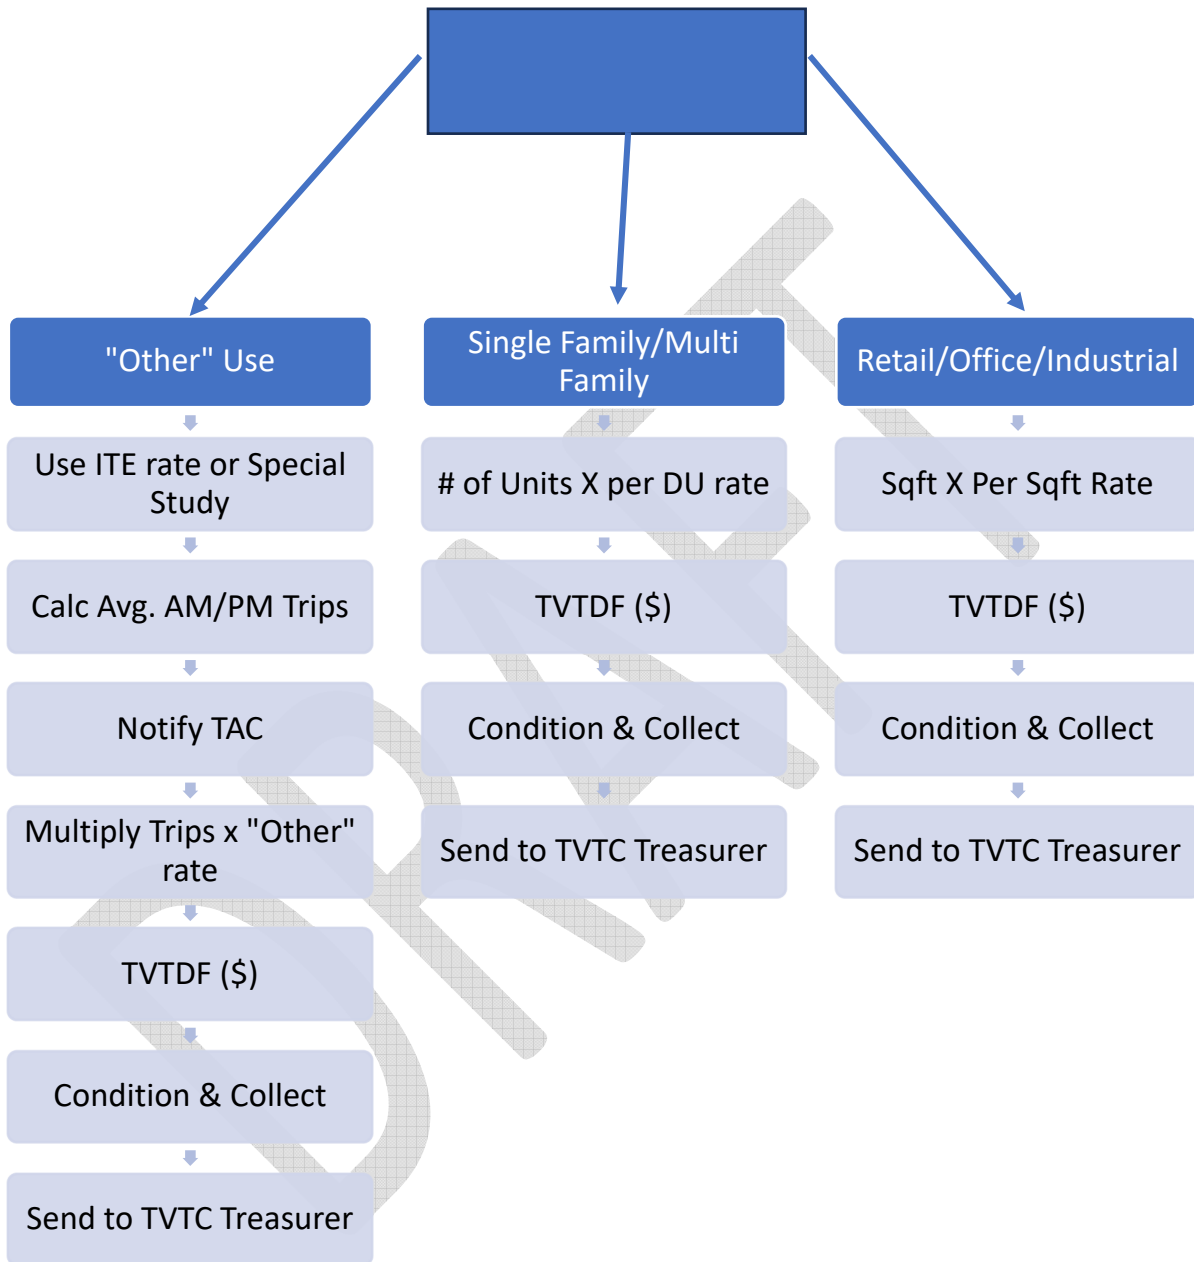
"Other" Use

Use ITE rate or Special Study

Calc Avg. AM/PM Trips

Notify TAC

Multiply Trips x "Other" rate

TVTDF ($)

Condition & Collect

Send to TVTC Treasurer

Single Family/Multi Family

# of Units X per DU rate

TVTDF ($)

Condition & Collect

Send to TVTC Treasurer

Retail/Office/Industrial

Sqft X Per Sqft Rate

TVTDF ($)

Condition & Collect

Send to TVTC Treasurer

DRAFT